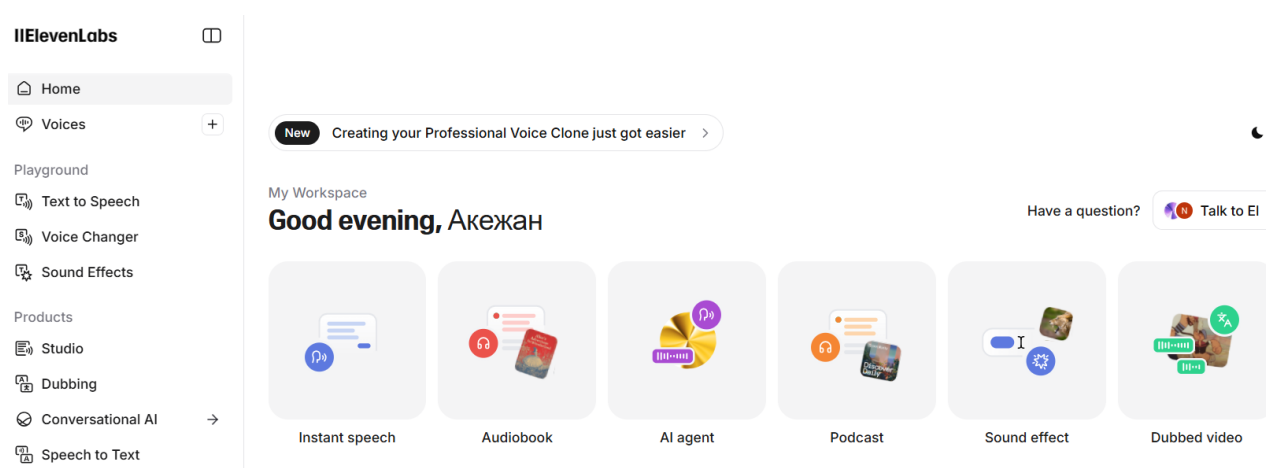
IIElevenLabs

Home
Voices

Playground
Text to Speech
Voice Changer
Sound Effects

Products
Studio
Dubbing
Conversational AI
Speech to Text

New Creating your Professional Voice Clone just got easier

My Workspace
Good evening, Акежан

Have a question? Talk to El

Instant speech
Audiobook
AI agent
Podcast
Sound effect
Dubbed video